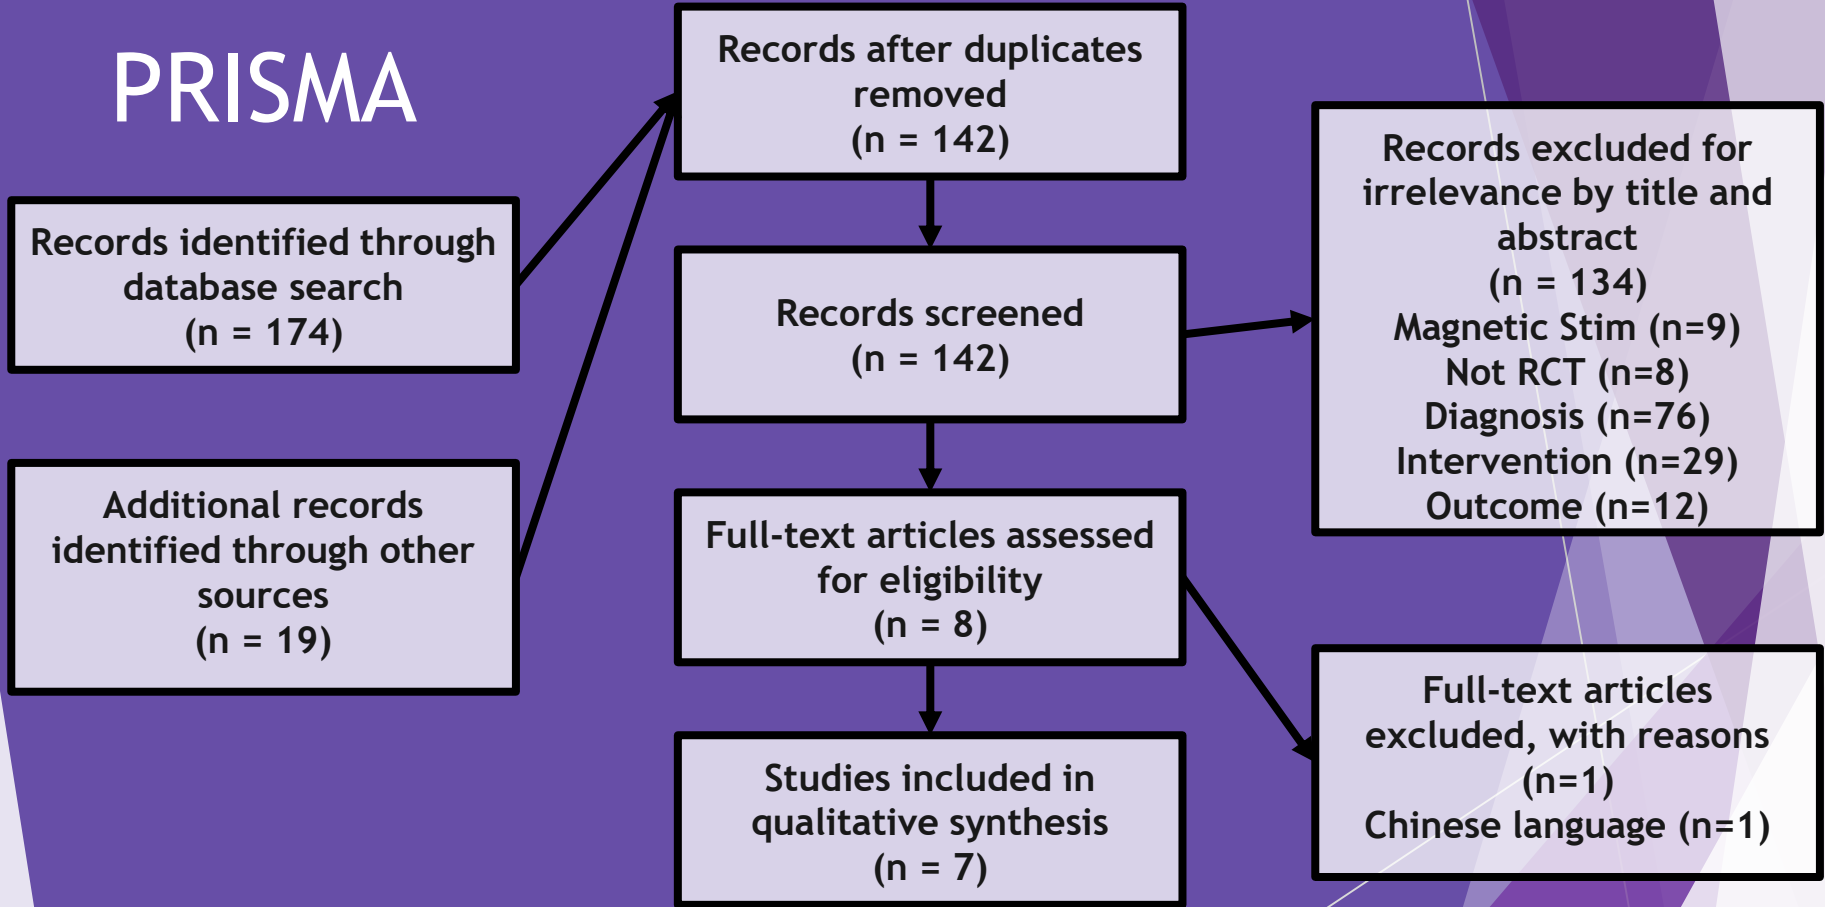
PRISMA

Records identified through database search
(n = 174)

Additional records identified through other sources
(n = 19)

Records after duplicates removed
(n = 142)

Records screened
(n = 142)

Full-text articles assessed for eligibility
(n = 8)

Studies included in qualitative synthesis
(n = 7)

Records excluded for irrelevance by title and abstract
(n = 134)
Magnetic Stim (n=9)
Not RCT (n=8)
Diagnosis (n=76)
Intervention (n=29)
Outcome (n=12)

Full-text articles excluded, with reasons
(n=1)
Chinese language (n=1)